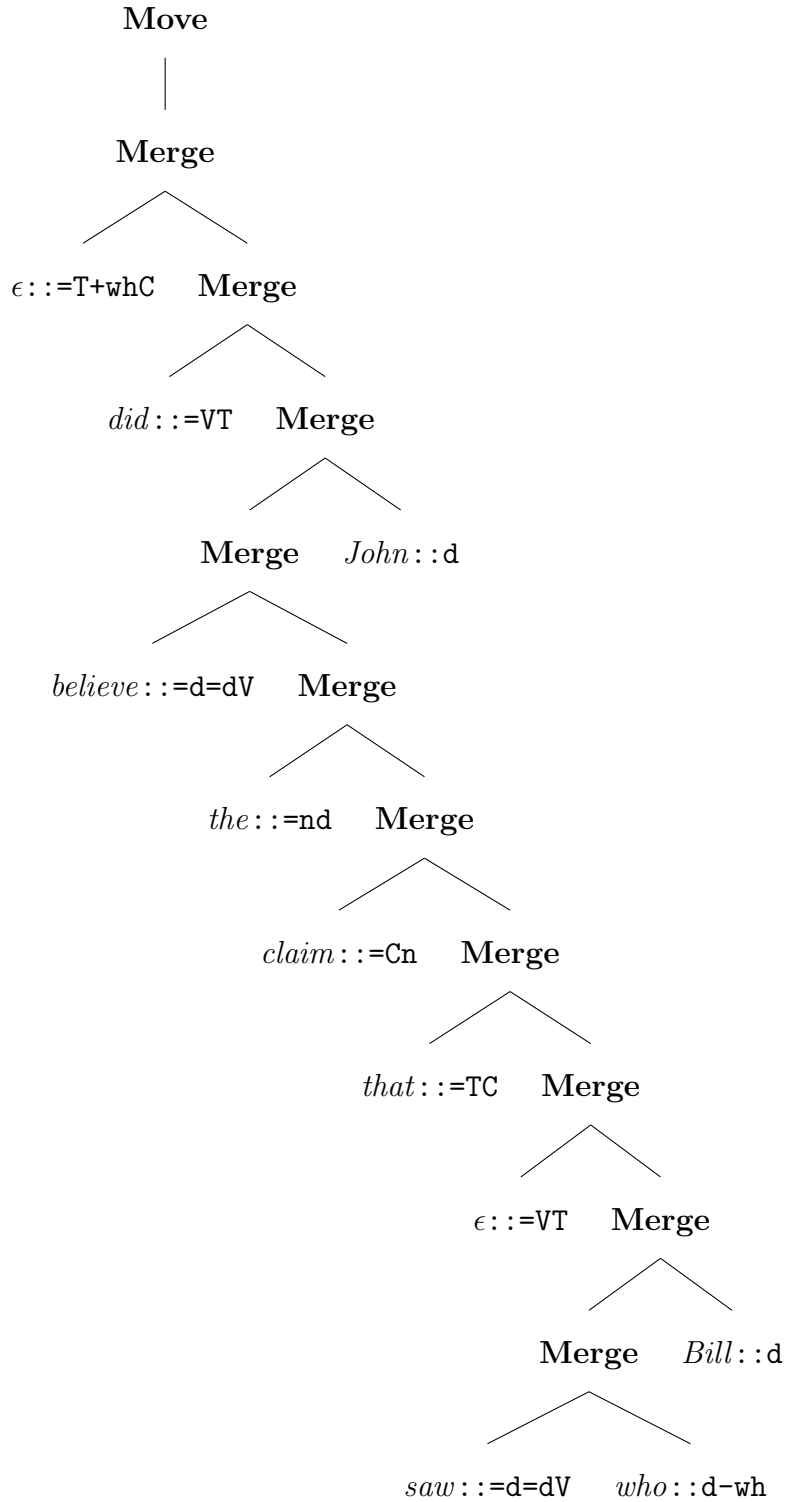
Move

Merge

$\epsilon$::=T+whC Merge

$did$::=VT Merge

Merge $John$::d

$believe$::=d=dV Merge

$the$::=nd Merge

$claim$::=Cn Merge

$that$::=TC Merge

$\epsilon$::=VT Merge

Merge $Bill$::d

$saw$::=d=dV $who$::d-wh